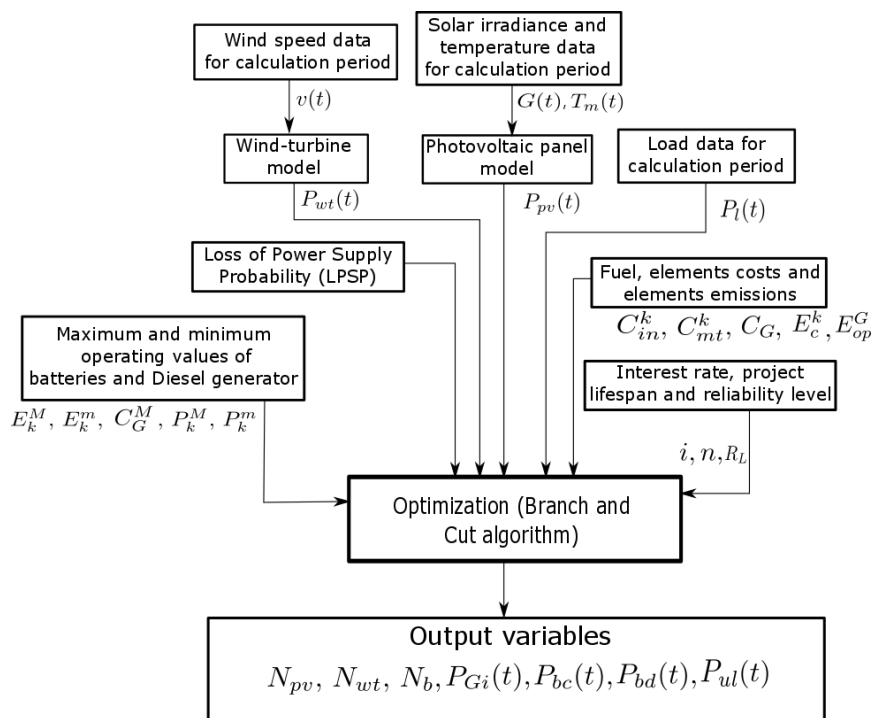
Wind speed data for calculation period

$v(t)$

Wind-turbine model

$P_{wt}(t)$

Solar irradiance and temperature data for calculation period

$G(t), T_m(t)$

Photovoltaic panel model

$P_{pv}(t)$

Load data for calculation period

$P_l(t)$

Loss of Power Supply Probability (LPSP)

Fuel, elements costs and elements emissions

$C_{in}^k, C_{mt}^k, C_G, E_c^k, E_{op}^G$

Maximum and minimum operating values of batteries and Diesel generator

$E_k^M, E_k^m, C_G^M, P_k^M, P_k^m$

Interest rate, project lifespan and reliability level

$i, n, R_L$

Optimization (Branch and Cut algorithm)

Output variables

$N_{pv}, N_{wt}, N_b, P_{Gi}(t), P_{bc}(t), P_{bd}(t), P_{ul}(t)$